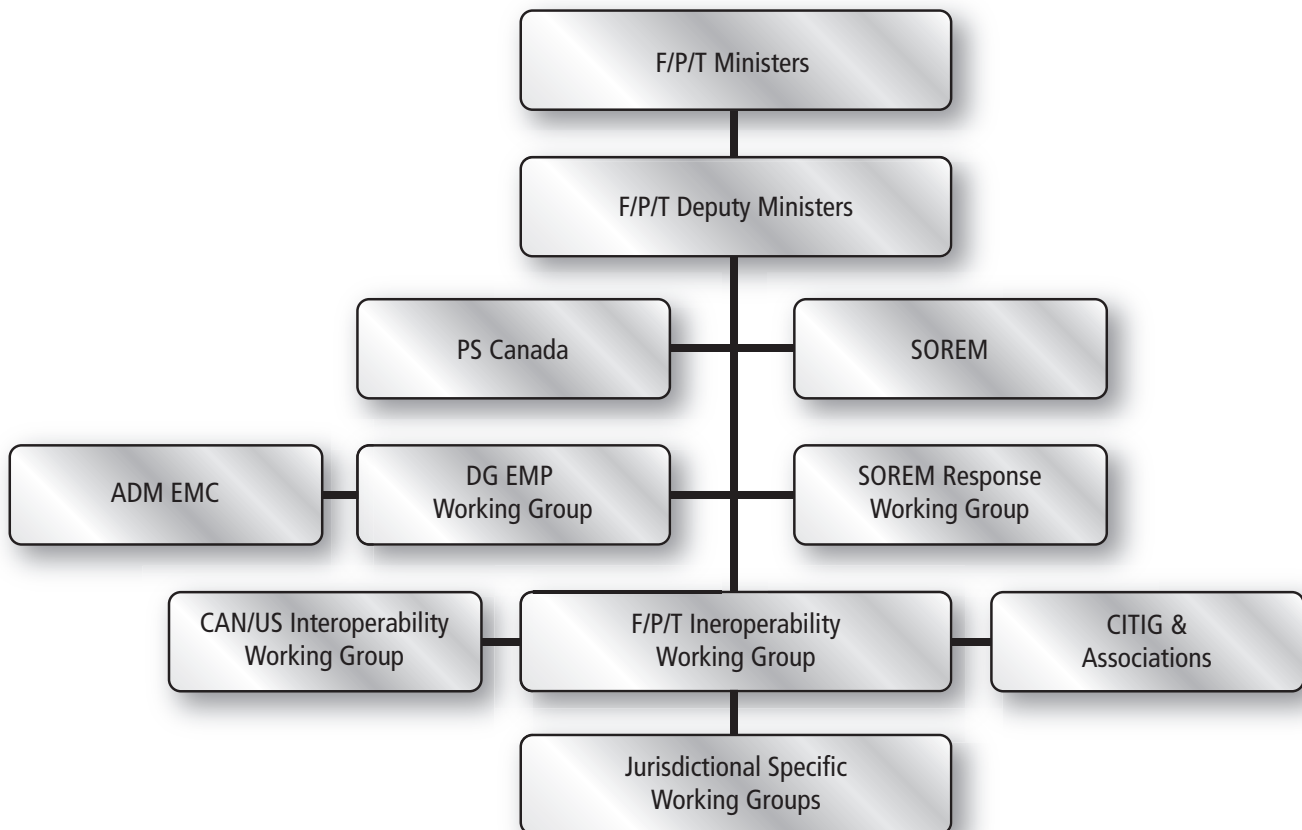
F/P/T Ministers

F/P/T Deputy Ministers

PS Canada

SOREM

ADM EMC

DG EMP Working Group

SOREM Response Working Group

CAN/US Interoperability Working Group

F/P/T Ineroperability Working Group

CITIG & Associations

Jurisdictional Specific Working Groups